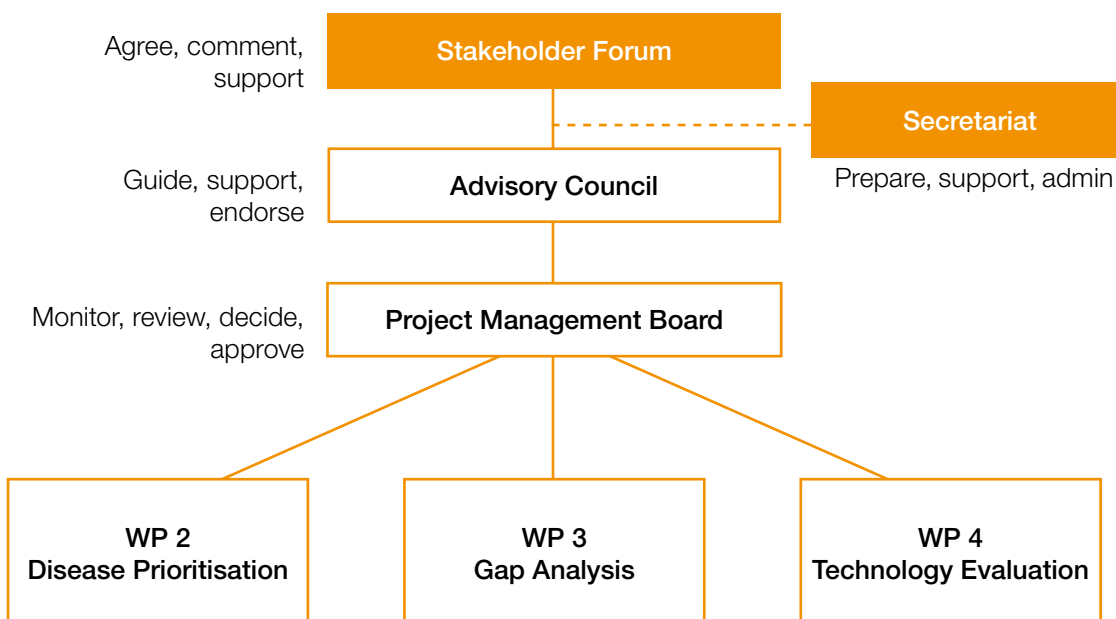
Agree, comment, support

Stakeholder Forum

Secretariat

Prepare, support, admin

Guide, support, endorse

Advisory Council

Monitor, review, decide, approve

Project Management Board

WP 2
Disease Prioritisation

WP 3
Gap Analysis

WP 4
Technology Evaluation